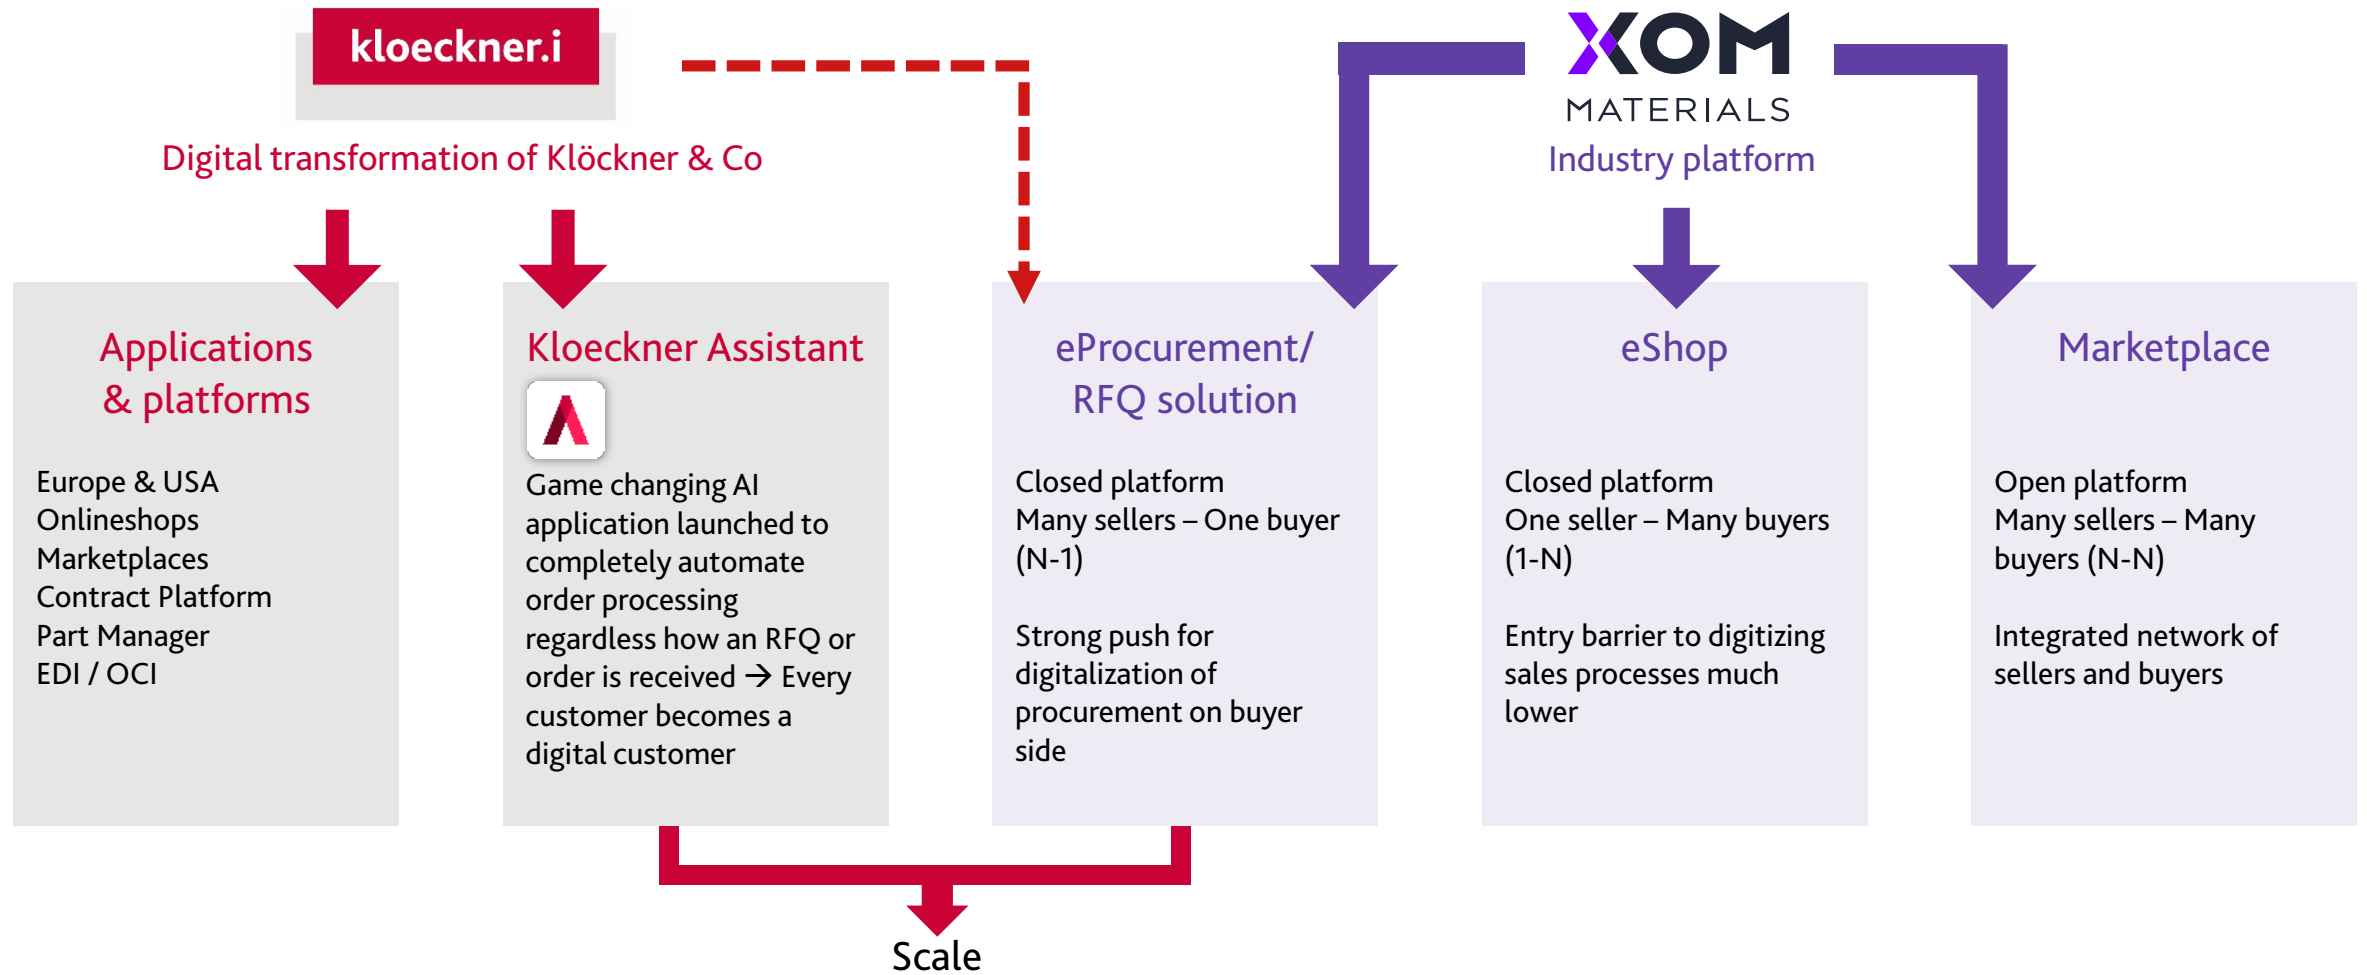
kloeckner.i

Digital transformation of Klöckner & Co

XOM
MATERIALS
Industry platform

Applications & platforms

Europe & USA
Onlineshops
Marketplaces
Contract Platform
Part Manager
EDI / OCI

Kloeckner Assistant

Game changing AI application launched to completely automate order processing regardless how an RFQ or order is received → Every customer becomes a digital customer

eProcurement/ RFQ solution

Closed platform
Many sellers – One buyer (N-1)

Strong push for digitalization of procurement on buyer side

eShop

Closed platform
One seller – Many buyers (1-N)

Entry barrier to digitizing sales processes much lower

Marketplace

Open platform
Many sellers – Many buyers (N-N)

Integrated network of sellers and buyers

Scale